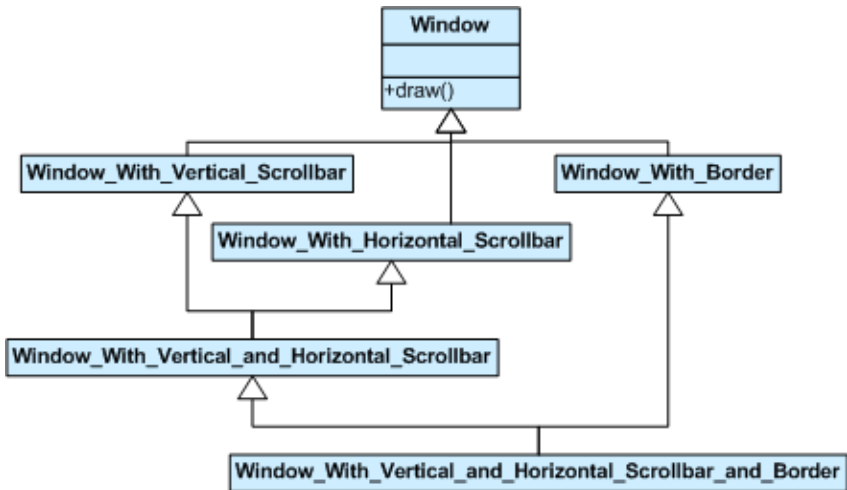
Window

+draw()

Window_With_Vertical_Scrollbar

Window_With_Border

Window_With_Horizontal_Scrollbar

Window_With_Vertical_and_Horizontal_Scrollbar

Window_With_Vertical_and_Horizontal_Scrollbar_and_Border